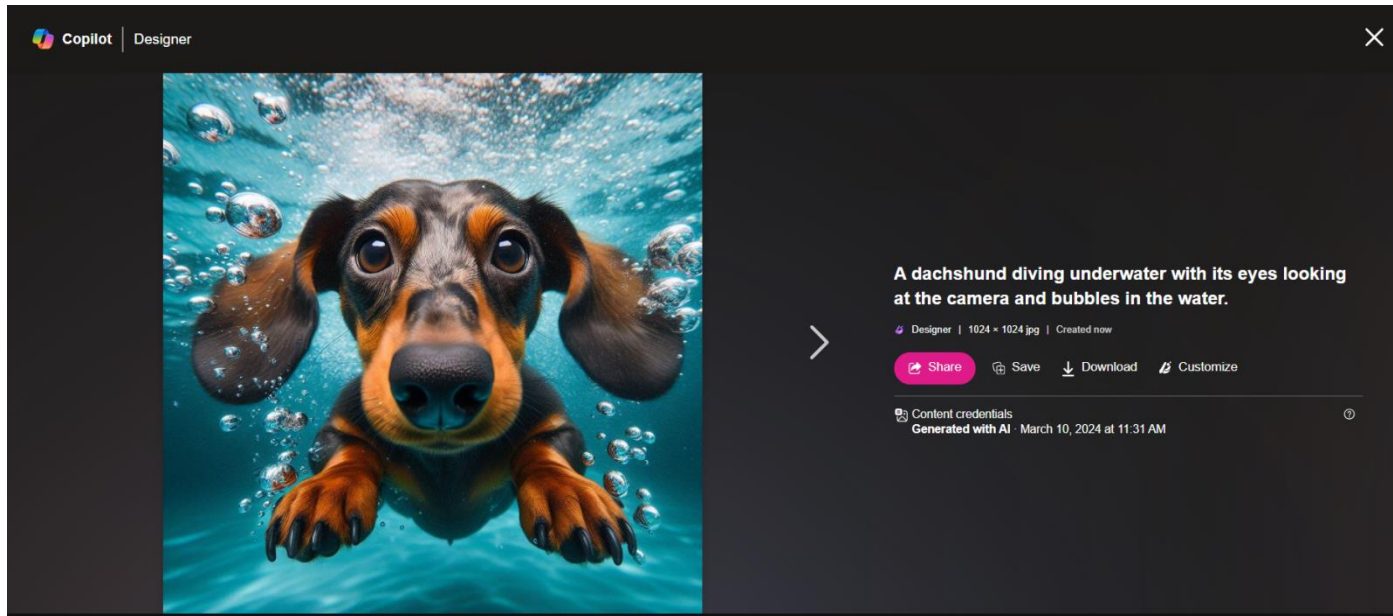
Copilot | Designer

A dachshund diving underwater with its eyes looking at the camera and bubbles in the water.

Designer | 1024 × 1024 jpg | Created now

Share Save Download Customize

Content credentials
Generated with AI · March 10, 2024 at 11:31 AM